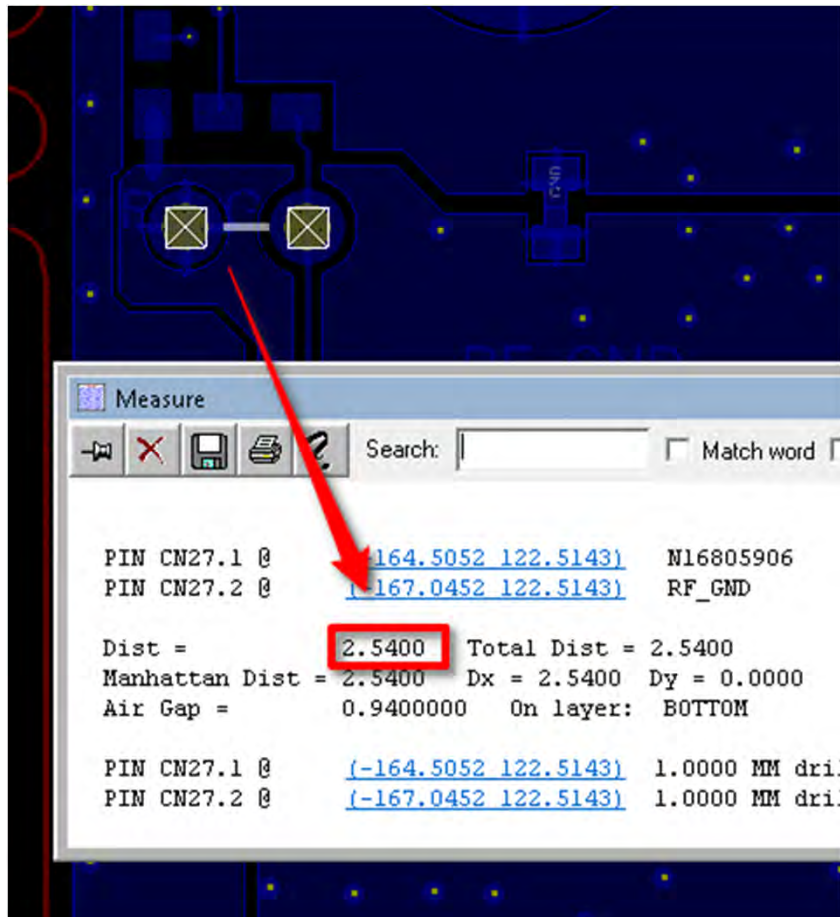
Measure

Search: Match word

PIN CN27.1 @ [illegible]164.5052 122.5143) N16805906
PIN CN27.2 @ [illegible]167.0452 122.5143) RF_GND

Dist = 2.5400 Total Dist = 2.5400
Manhattan Dist = 2.5400 Dx = 2.5400 Dy = 0.0000
Air Gap = 0.9400000 On layer: BOTTOM

PIN CN27.1 @ (-164.5052 122.5143) 1.0000 MM dri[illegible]
PIN CN27.2 @ (-167.0452 122.5143) 1.0000 MM dri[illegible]